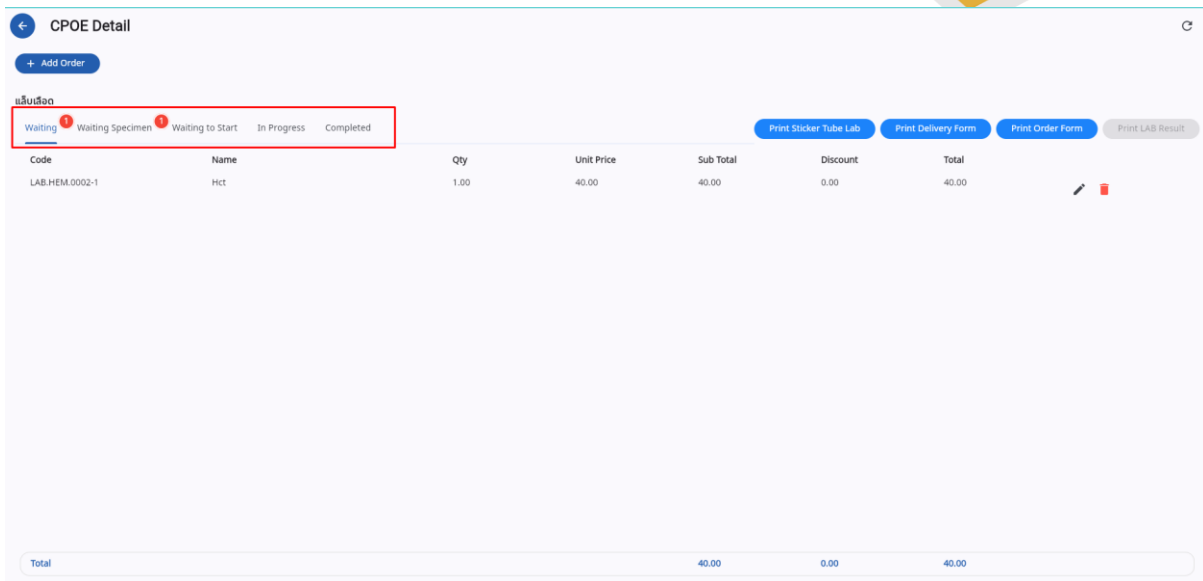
CPOE Detail

+ Add Order

แล็บเลือด

Waiting 1 Waiting Specimen 1 Waiting to Start In Progress Completed

Print Sticker Tube Lab Print Delivery Form Print Order Form Print LAB Result

| Code | Name | Qty | Unit Price | Sub Total | Discount | Total |
|---|---|---|---|---|---|---|
| LAB.HEM.0002-1 | Hct | 1.00 | 40.00 | 40.00 | 0.00 | 40.00 |

Total 40.00 0.00 40.00